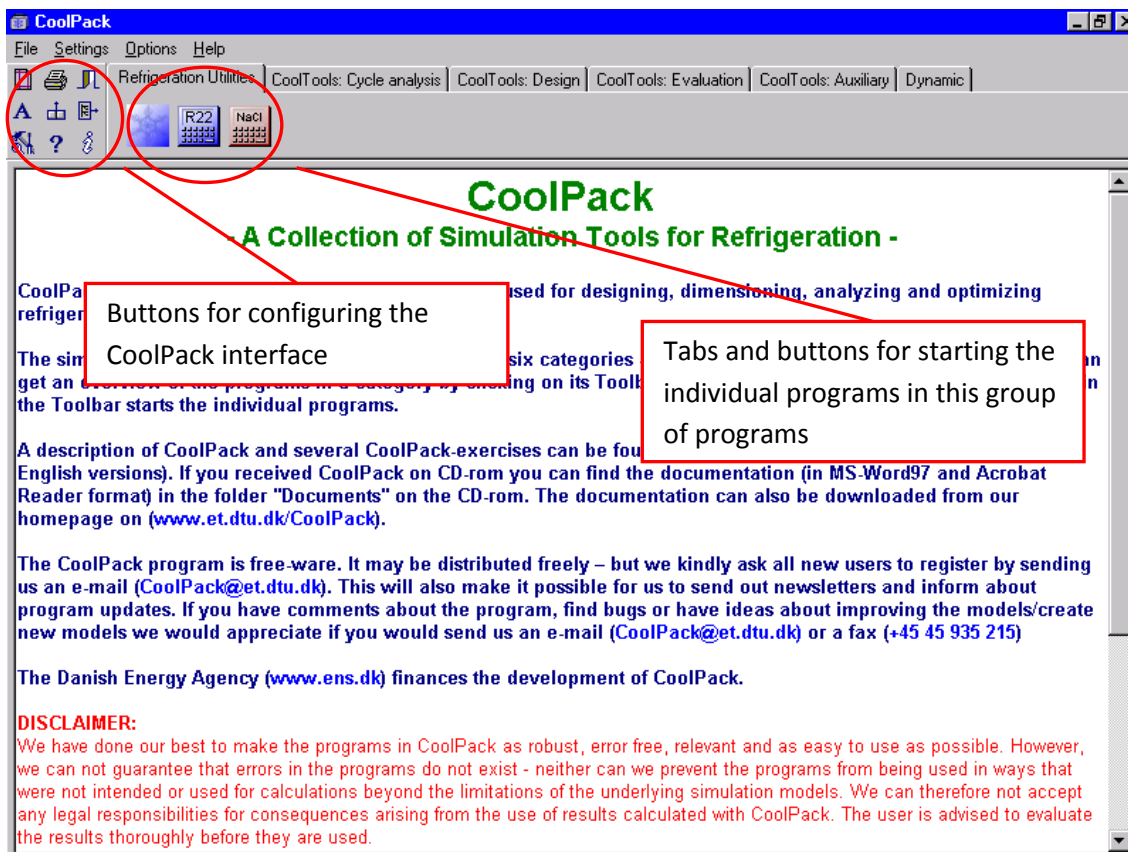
CoolPack

File Settings Options Help

Refrigeration Utilities | CoolTools: Cycle analysis | CoolTools: Design | CoolTools: Evaluation | CoolTools: Auxiliary | Dynamic

A

?

R22

NaCl

CoolPack

- A Collection of Simulation Tools for Refrigeration -

CoolPa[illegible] used for designing, dimensioning, analyzing and optimizing refriger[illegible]

Buttons for configuring the CoolPack interface

Tabs and buttons for starting the individual programs in this group of programs

The sim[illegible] six categories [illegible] get an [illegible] ing on its Toolb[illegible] the Toolbar starts the individual programs.

A description of CoolPack and several CoolPack-exercises can be fou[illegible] English versions). If you received CoolPack on CD-rom you can find the documentation (in MS-Word97 and Acrobat Reader format) in the folder "Documents" on the CD-rom. The documentation can also be downloaded from our homepage on (www.et.dtu.dk/CoolPack).

The CoolPack program is free-ware. It may be distributed freely – but we kindly ask all new users to register by sending us an e-mail (CoolPack@et.dtu.dk). This will also make it possible for us to send out newsletters and inform about program updates. If you have comments about the program, find bugs or have ideas about improving the models/create new models we would appreciate if you would send us an e-mail (CoolPack@et.dtu.dk) or a fax (+45 45 935 215)

The Danish Energy Agency (www.ens.dk) finances the development of CoolPack.

DISCLAIMER:
We have done our best to make the programs in CoolPack as robust, error free, relevant and as easy to use as possible. However, we can not guarantee that errors in the programs do not exist - neither can we prevent the programs from being used in ways that were not intended or used for calculations beyond the limitations of the underlying simulation models. We can therefore not accept any legal responsibilities for consequences arising from the use of results calculated with CoolPack. The user is advised to evaluate the results thoroughly before they are used.